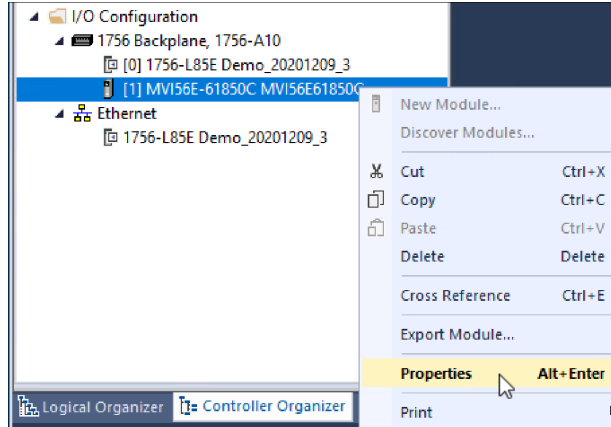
I/O Configuration
1756 Backplane, 1756-A10
[0] 1756-L85E Demo_20201209_3
[1] MVI56E-61850C MVI56E61850C
Ethernet
1756-L85E Demo_20201209_3

New Module...
Discover Modules...
Cut Ctrl+X
Copy Ctrl+C
Paste Ctrl+V
Delete Delete
Cross Reference Ctrl+E
Export Module...
Properties Alt+Enter
Print

Logical Organizer
Controller Organizer